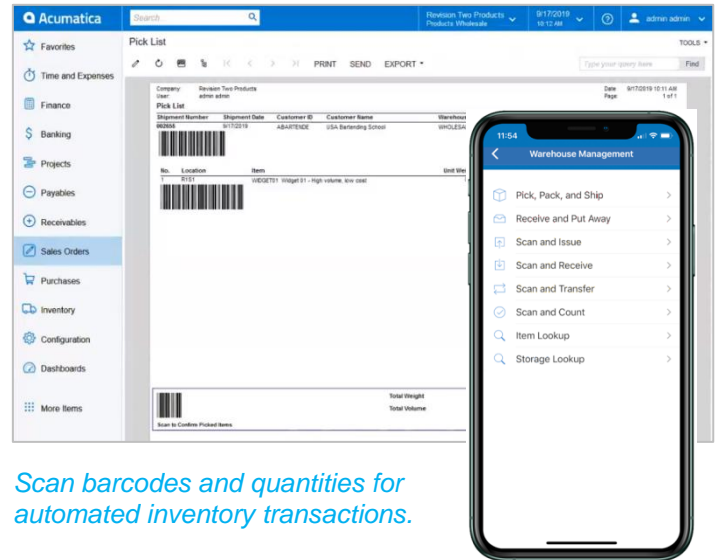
Acumatica

Search...

Revision Two Products
Products Wholesale

9/17/2019
10:12 AM

admin admin

Favorites

Time and Expenses

Finance

Banking

Projects

Payables

Receivables

Sales Orders

Purchases

Inventory

Configuration

Dashboards

More Items

Pick List

TOOLS

PRINT SEND EXPORT

Type your query here

Find

Company: Revision Two Products
User: admin admin

Date: 9/17/2019 10:11 AM
Page: 1 of 1

Pick List

| Shipment Number | Shipment Date | Customer ID | Customer Name | Warehouse |
|---|---|---|---|---|
| 002658 | 9/17/2019 | ABARTENDE | USA Bartending School | WHOLESA |

| No. | Location | Item | Unit We |
|---|---|---|---|
| 1 | R1S1 | WIDGET01 Widget 01 - High volume, low cost | |

Total Weight
Total Volume

Scan to Confirm Picked Items

11:54

Warehouse Management

Pick, Pack, and Ship

Receive and Put Away

Scan and Issue

Scan and Receive

Scan and Transfer

Scan and Count

Item Lookup

Storage Lookup

Scan barcodes and quantities for automated inventory transactions.